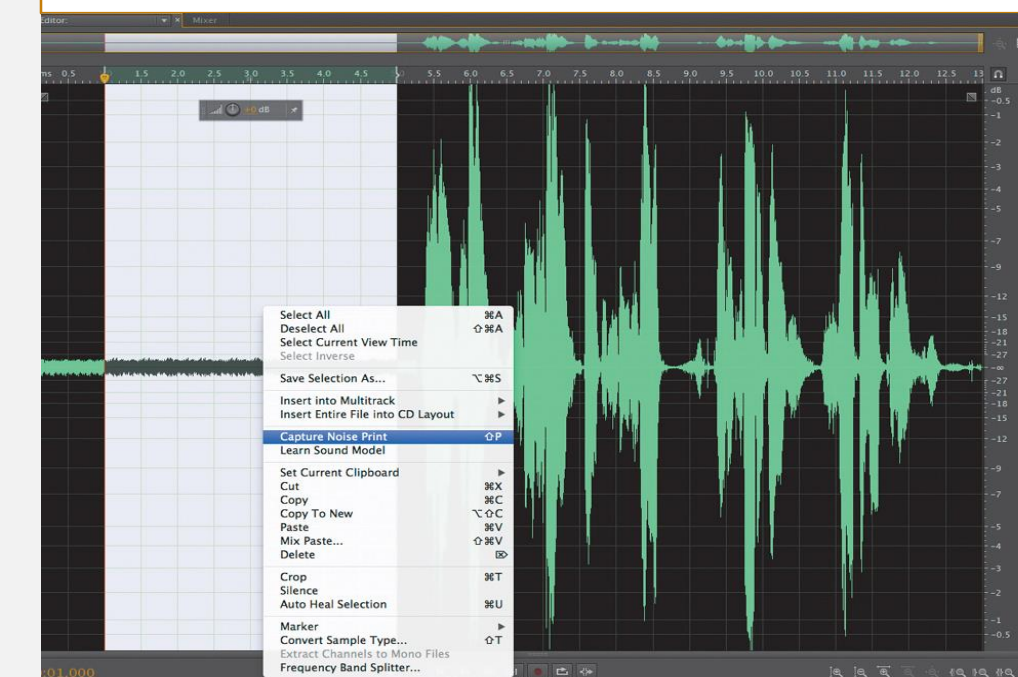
Editor: Mixer

ms 0.5 1.5 2.0 2.5 3.0 3.5 4.0 4.5 5.5 6.0 6.5 7.0 7.5 8.0 8.5 9.0 9.5 10.0 10.5 11.0 11.5 12.0 12.5 13

+0 dB

dB
-0.5
-1
-2
-3
-4
-5
-7
-9
-12
-15
-18
-21
-27
-∞
-27
-21
-18
-15
-12
-9
-7
-5
-4
-3
-2
-1
-0.5

Select All ⌘A
Deselect All ⇧⌘A
Select Current View Time
Select Inverse
Save Selection As... ⌥⌘S
Insert into Multitrack
Insert Entire File into CD Layout
Capture Noise Print ⇧P
Learn Sound Model
Set Current Clipboard
Cut ⌘X
Copy ⌘C
Copy To New ⌥⇧C
Paste ⌘V
Mix Paste... ⇧⌘V
Delete ⌦
Crop ⌘T
Silence
Auto Heal Selection ⌘U
Marker
Convert Sample Type... ⇧T
Extract Channels to Mono Files
Frequency Band Splitter...

:01.000